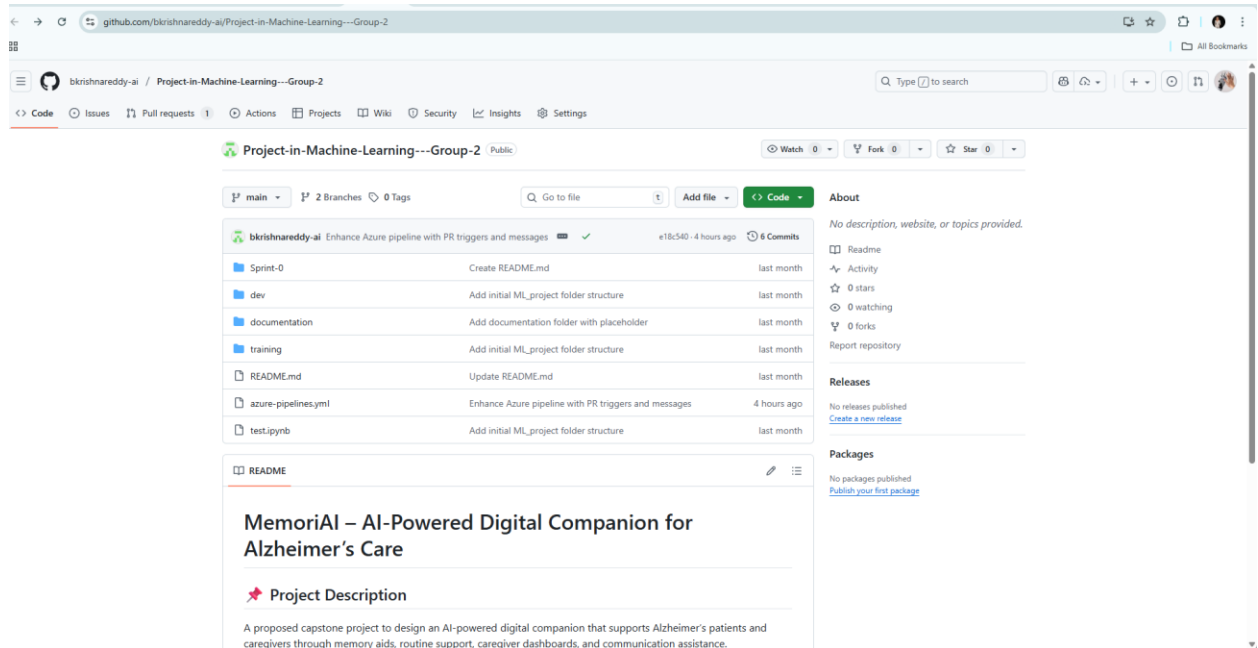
github.com/bkrishnareddy-ai/Project-in-Machine-Learning---Group-2

All Bookmarks

bkrishnareddy-ai / Project-in-Machine-Learning---Group-2

Type / to search

Code Issues Pull requests 1 Actions Projects Wiki Security Insights Settings

Project-in-Machine-Learning---Group-2 Public

Watch 0 Fork 0 Star 0

main 2 Branches 0 Tags Go to file t Add file Code

About

No description, website, or topics provided.

Readme
Activity
0 stars
0 watching
0 forks
Report repository

Releases

No releases published
Create a new release

Packages

No packages published
Publish your first package

bkrishnareddy-ai Enhance Azure pipeline with PR triggers and messages e18c540 · 4 hours ago 6 Commits

| | | |
|---|---|---|
| Sprint-0 | Create README.md | last month |
| dev | Add initial ML_project folder structure | last month |
| documentation | Add documentation folder with placeholder | last month |
| training | Add initial ML_project folder structure | last month |
| README.md | Update README.md | last month |
| azure-pipelines.yml | Enhance Azure pipeline with PR triggers and messages | 4 hours ago |
| test.ipynb | Add initial ML_project folder structure | last month |

README

MemoriAI – AI-Powered Digital Companion for Alzheimer's Care

📌 Project Description

A proposed capstone project to design an AI-powered digital companion that supports Alzheimer's patients and caregivers through memory aids, routine support, caregiver dashboards, and communication assistance.